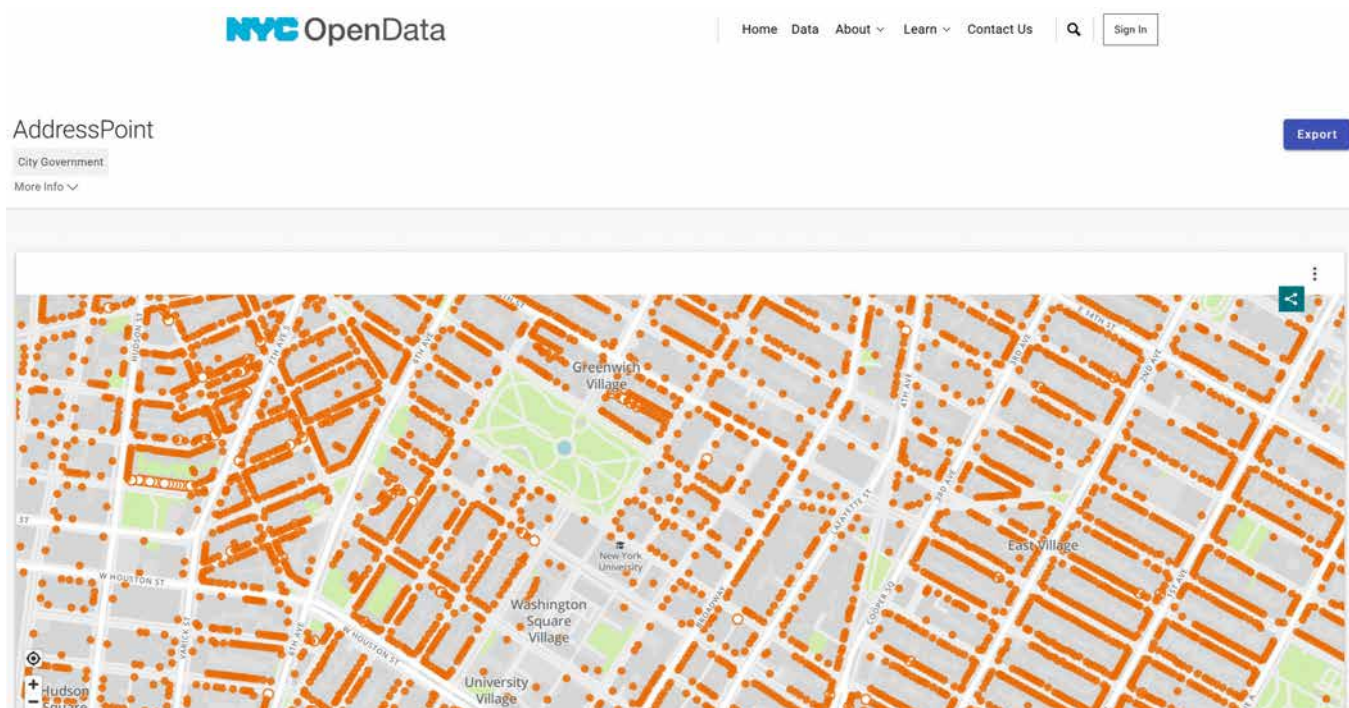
NYC OpenData

Home Data About Learn Contact Us Sign In

AddressPoint

City Government

More Info

Export

Greenwich Village

HUDSON ST

7TH AVE S

6TH AVE

4TH AVE

3RD AVE

2ND AVE

E 14TH ST

LAFAYETTE ST

3RD AVE

1ST AVE

East Village

New York University

BROADWAY

COOPER SQ

W HOUSTON ST

Washington Square Village

VARICK ST

6TH AVE

W HOUSTON ST

University Village

Hudson Square